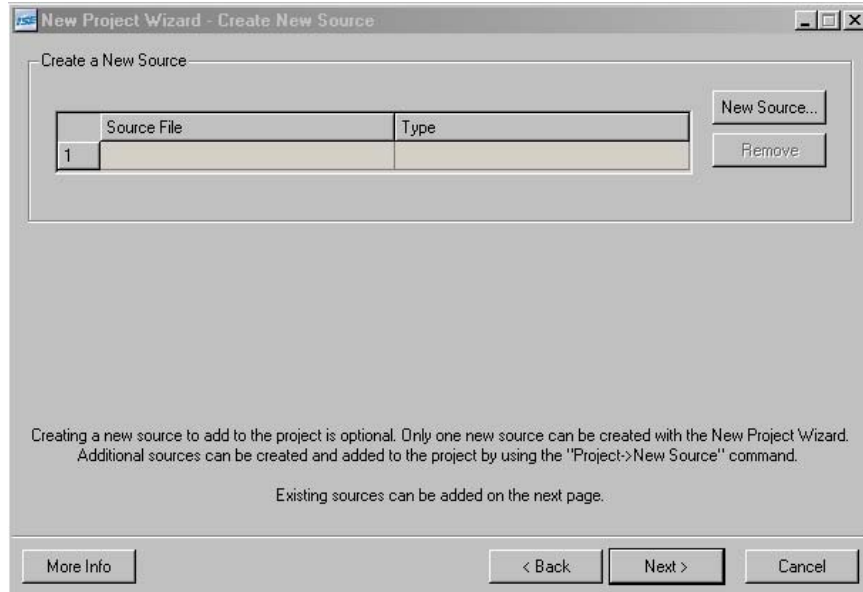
ISE New Project Wizard - Create New Source

Create a New Source

| | Source File | Type |
|---|---|---|
| 1 | | |

New Source...

Remove

Creating a new source to add to the project is optional. Only one new source can be created with the New Project Wizard. Additional sources can be created and added to the project by using the "Project->New Source" command.

Existing sources can be added on the next page.

More Info

< Back

Next >

Cancel